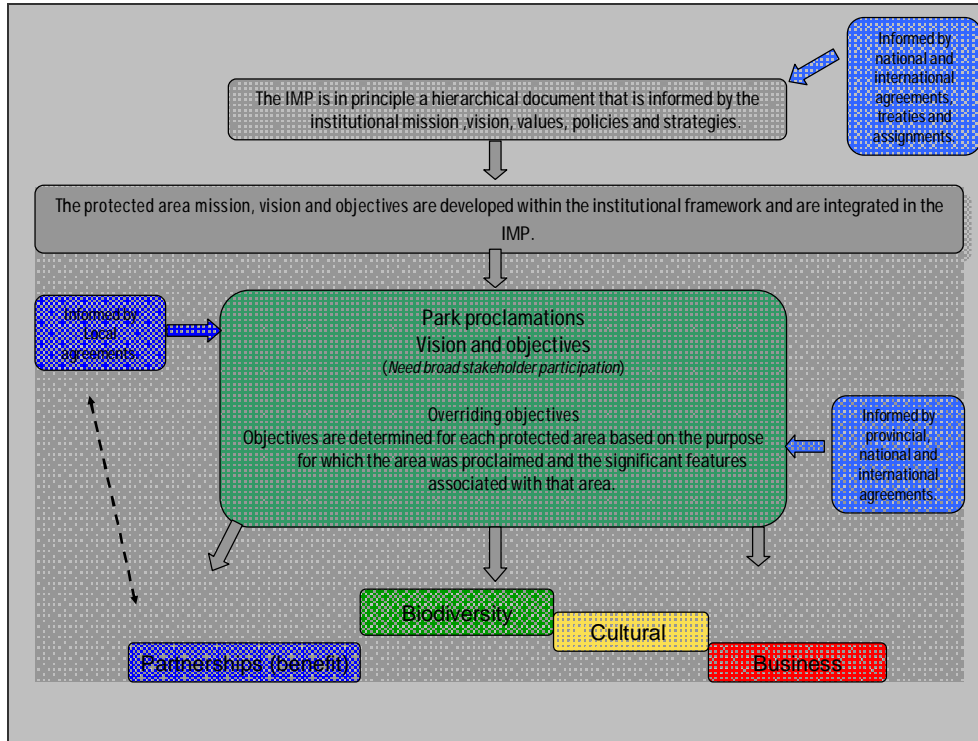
Informed by national and international agreements, treaties and assignments.

The IMP is in principle a hierarchical document that is informed by the institutional mission ,vision, values, policies and strategies.

The protected area mission, vision and objectives are developed within the institutional framework and are integrated in the IMP.

Informed by Local agreements

Park proclamations
Vision and objectives
(Need broad stakeholder participation)

Overriding objectives
Objectives are determined for each protected area based on the purpose for which the area was proclaimed and the significant features associated with that area.

Informed by provincial, national and international agreements.

Biodiversity

Cultural

Partnerships (benefit)

Business